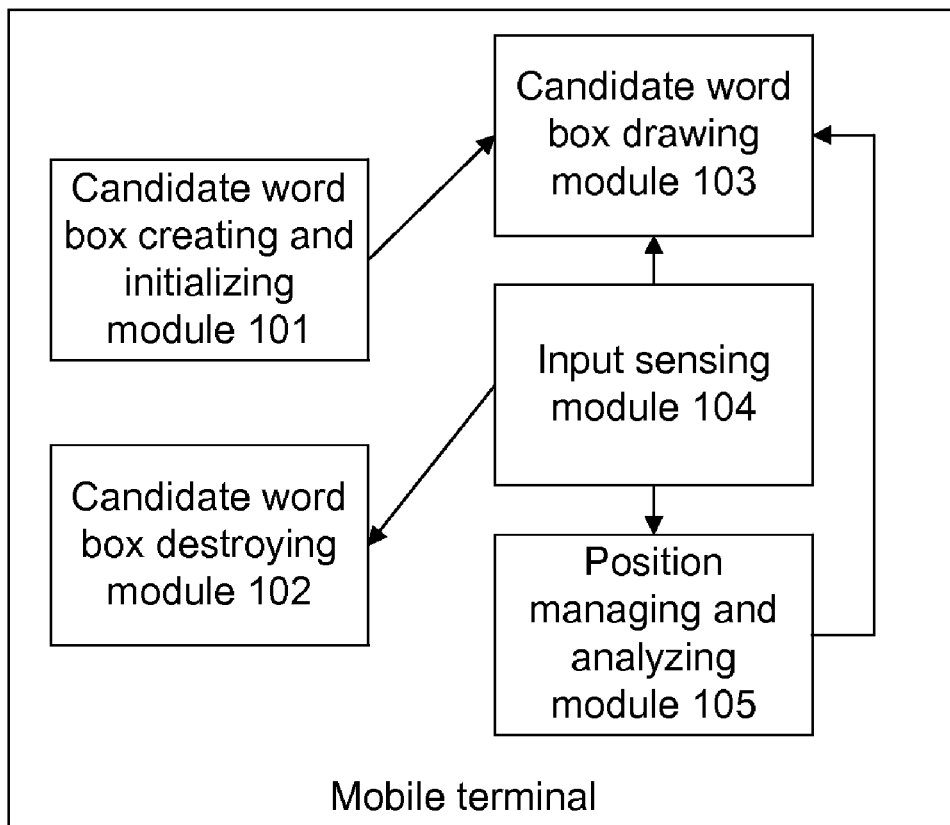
Candidate word box drawing module 103

Candidate word box creating and initializing module 101

Input sensing module 104

Candidate word box destroying module 102

Position managing and analyzing module 105

Mobile terminal